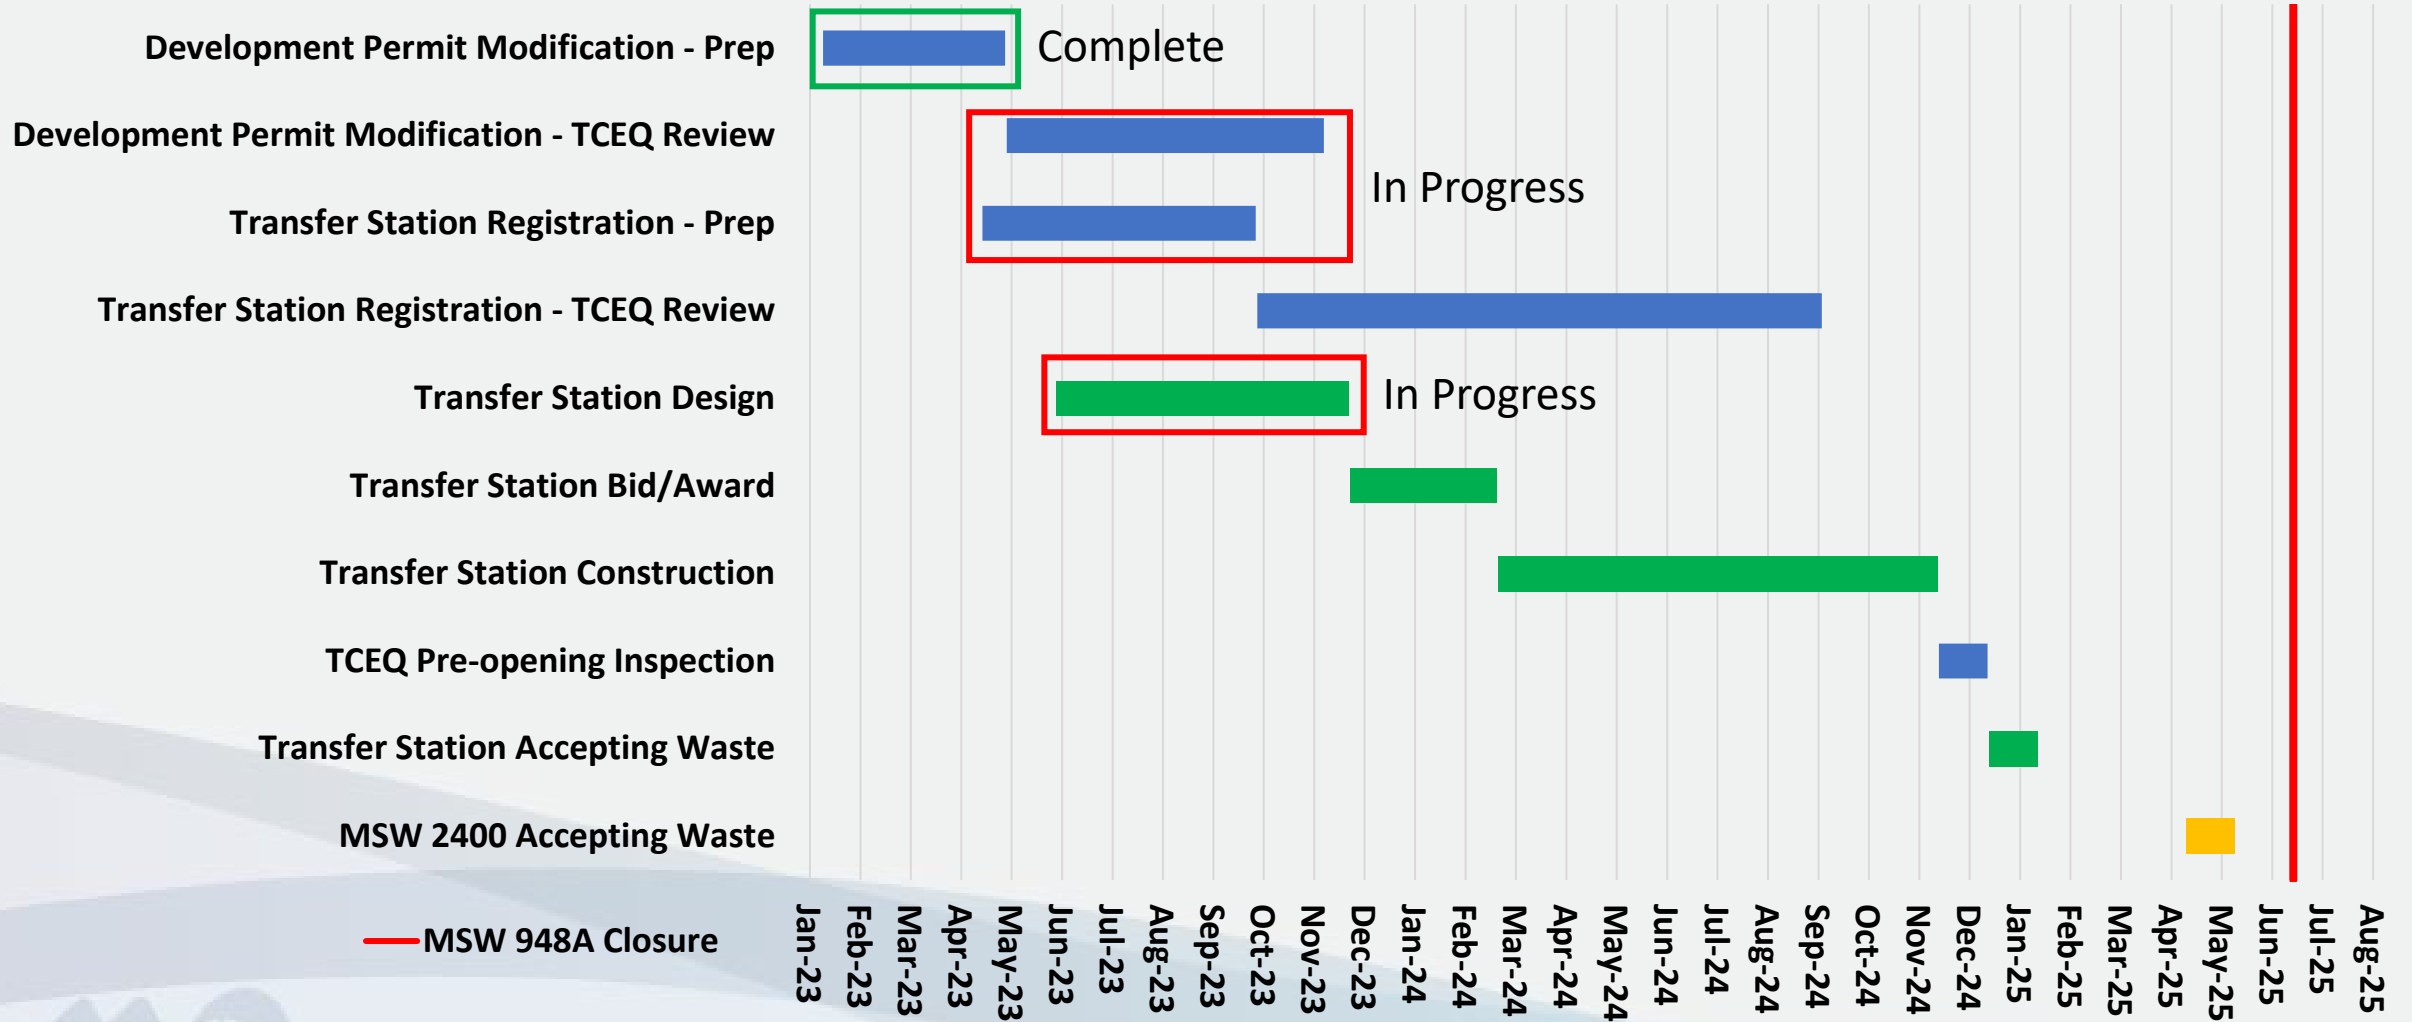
Development Permit Modification - Prep
Complete
Development Permit Modification - TCEQ Review
In Progress
Transfer Station Registration - Prep
Transfer Station Registration - TCEQ Review
Transfer Station Design
In Progress
Transfer Station Bid/Award
Transfer Station Construction
TCEQ Pre-opening Inspection
Transfer Station Accepting Waste
MSW 2400 Accepting Waste
MSW 948A Closure

Jan-23 Feb-23 Mar-23 Apr-23 May-23 Jun-23 Jul-23 Aug-23 Sep-23 Oct-23 Nov-23 Dec-23 Jan-24 Feb-24 Mar-24 Apr-24 May-24 Jun-24 Jul-24 Aug-24 Sep-24 Oct-24 Nov-24 Dec-24 Jan-25 Feb-25 Mar-25 Apr-25 May-25 Jun-25 Jul-25 Aug-25